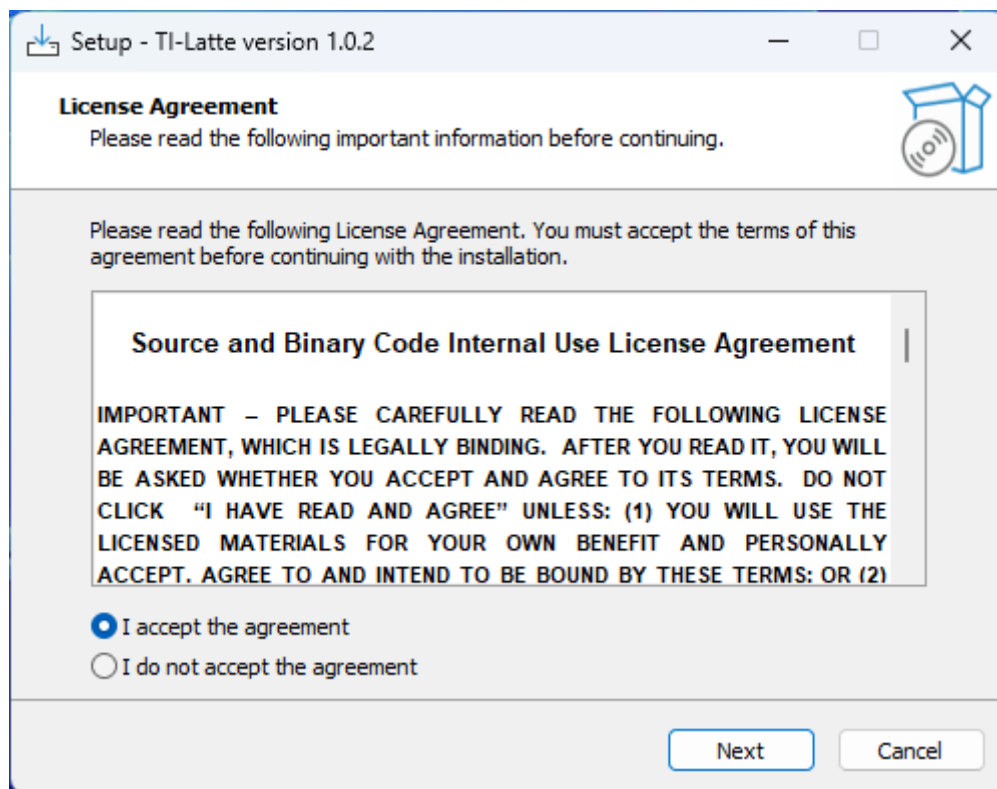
Setup - TI-Latte version 1.0.2

License Agreement
Please read the following important information before continuing.

Please read the following License Agreement. You must accept the terms of this agreement before continuing with the installation.

Source and Binary Code Internal Use License Agreement

IMPORTANT – PLEASE CAREFULLY READ THE FOLLOWING LICENSE AGREEMENT, WHICH IS LEGALLY BINDING. AFTER YOU READ IT, YOU WILL BE ASKED WHETHER YOU ACCEPT AND AGREE TO ITS TERMS. DO NOT CLICK "I HAVE READ AND AGREE" UNLESS: (1) YOU WILL USE THE LICENSED MATERIALS FOR YOUR OWN BENEFIT AND PERSONALLY ACCEPT, AGREE TO AND INTEND TO BE BOUND BY THESE TERMS; OR (2)

I accept the agreement
I do not accept the agreement

Next
Cancel